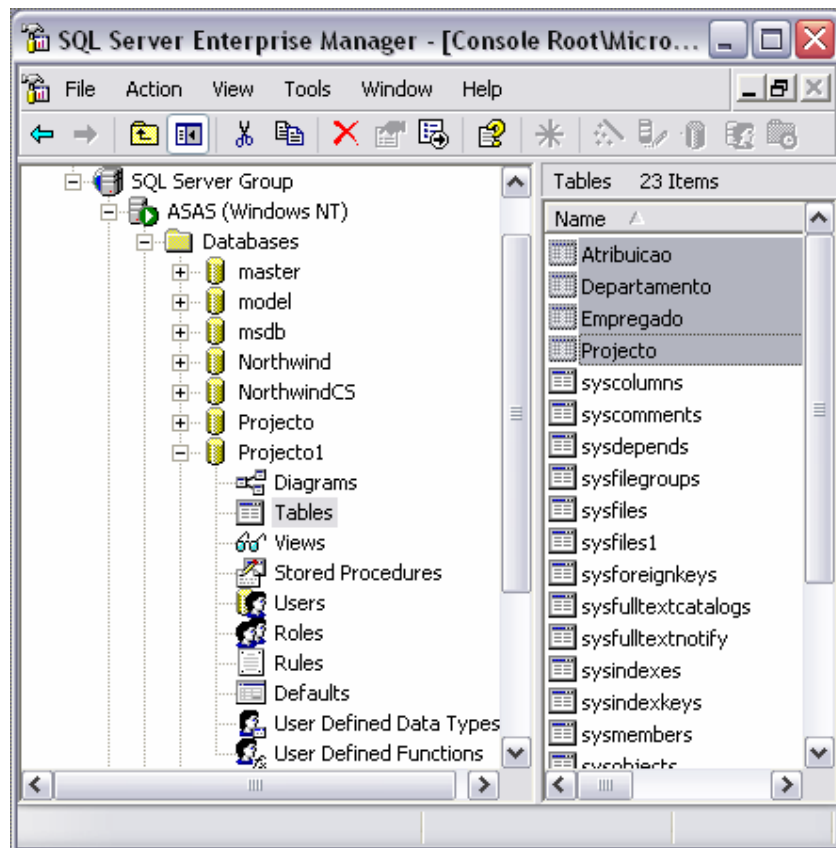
SQL Server Enterprise Manager - [Console Root\Micro...

File Action View Tools Window Help

SQL Server Group
ASAS (Windows NT)
Databases
master
model
msdb
Northwind
NorthwindCS
Projecto
Projecto1
Diagrams
Tables
Views
Stored Procedures
Users
Roles
Rules
Defaults
User Defined Data Types
User Defined Functions

Tables 23 Items

Name

Atribuicao
Departamento
Empregado
Projecto
syscolumns
syscomments
sysdepends
sysfilegroups
sysfiles
sysfiles1
sysforeignkeys
sysfulltextcatalogs
sysfulltextnotify
sysindexes
sysindexkeys
sysmembers
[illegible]